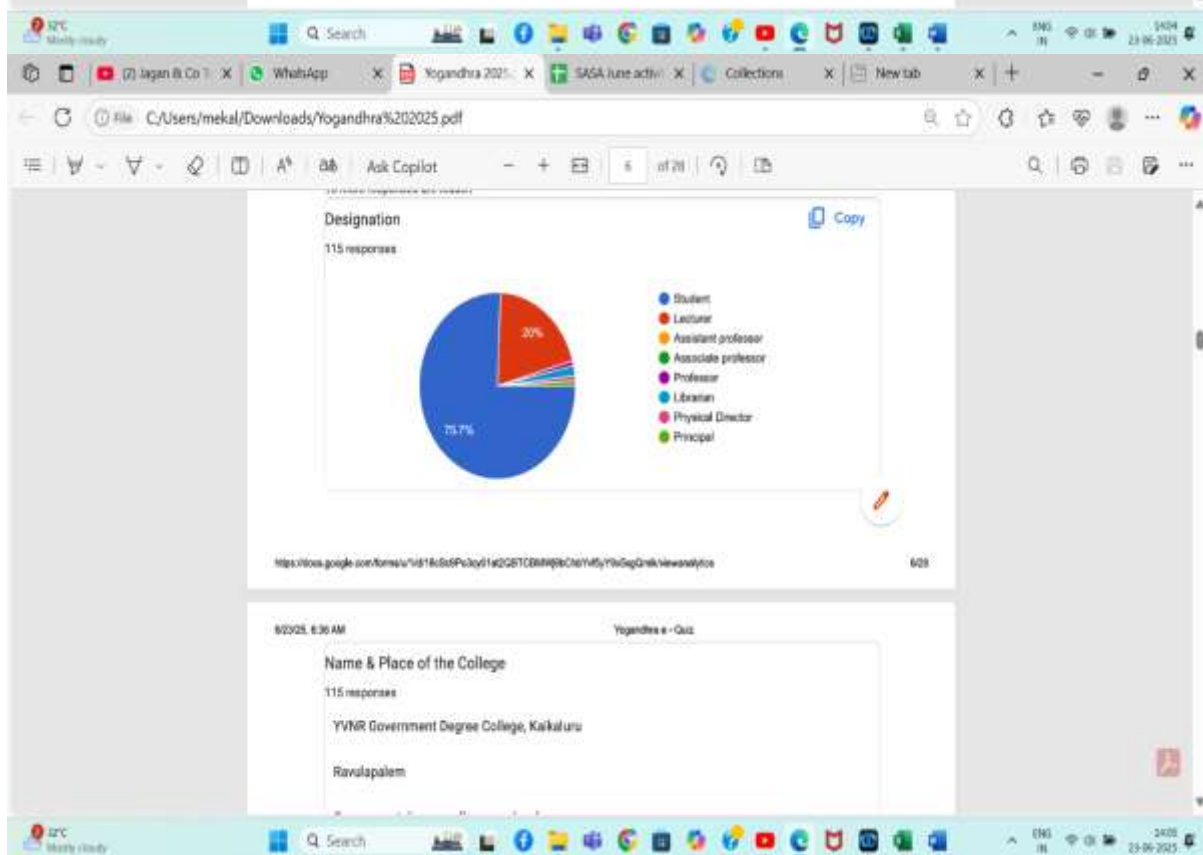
32°C
Mostly cloudy

Search

ENG IN
14:04
23-06-2025

(2) Jagan & Co | WhatsApp | Yogandhra 2025 | SASA June activ | Collections | New tab

File C:/Users/mekal/Downloads/Yogandhra%202025.pdf

Ask Copilot

6 of 28

Designation

Copy

115 responses

20%

75.7%

Student
Lecturer
Assistant professor
Associate professor
Professor
Librarian
Physical Director
Principal

https://docs.google.com/forms/u/1/d/1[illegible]/viewanalytics

6/28

6/23/25, 6:36 AM

Yogandhra e - Quiz

Name & Place of the College

115 responses

YVNR Government Degree College, Kaikaluru

Ravulapalem

32°C
Mostly cloudy

Search

ENG IN
14:05
23-06-2025